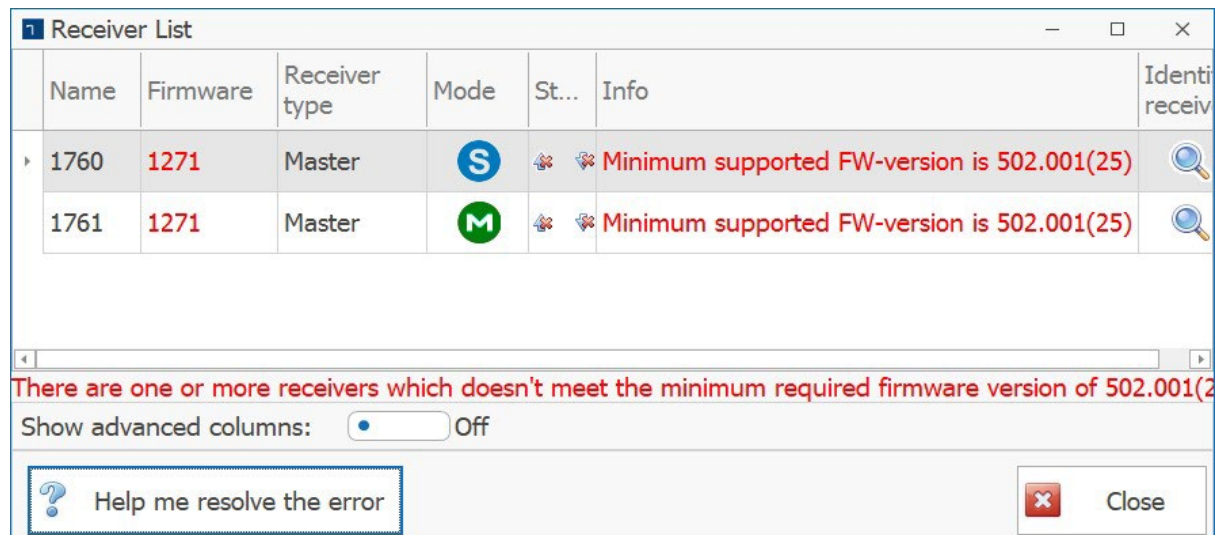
Receiver List

| Name | Firmware | Receiver type | Mode | St... | Info | Identi receiv |
|---|---|---|---|---|---|---|
| 1760 | 1271 | Master | S | | Minimum supported FW-version is 502.001(25) | |
| 1761 | 1271 | Master | M | | Minimum supported FW-version is 502.001(25) | |

There are one or more receivers which doesn't meet the minimum required firmware version of 502.001(2

Show advanced columns: Off

Help me resolve the error

Close